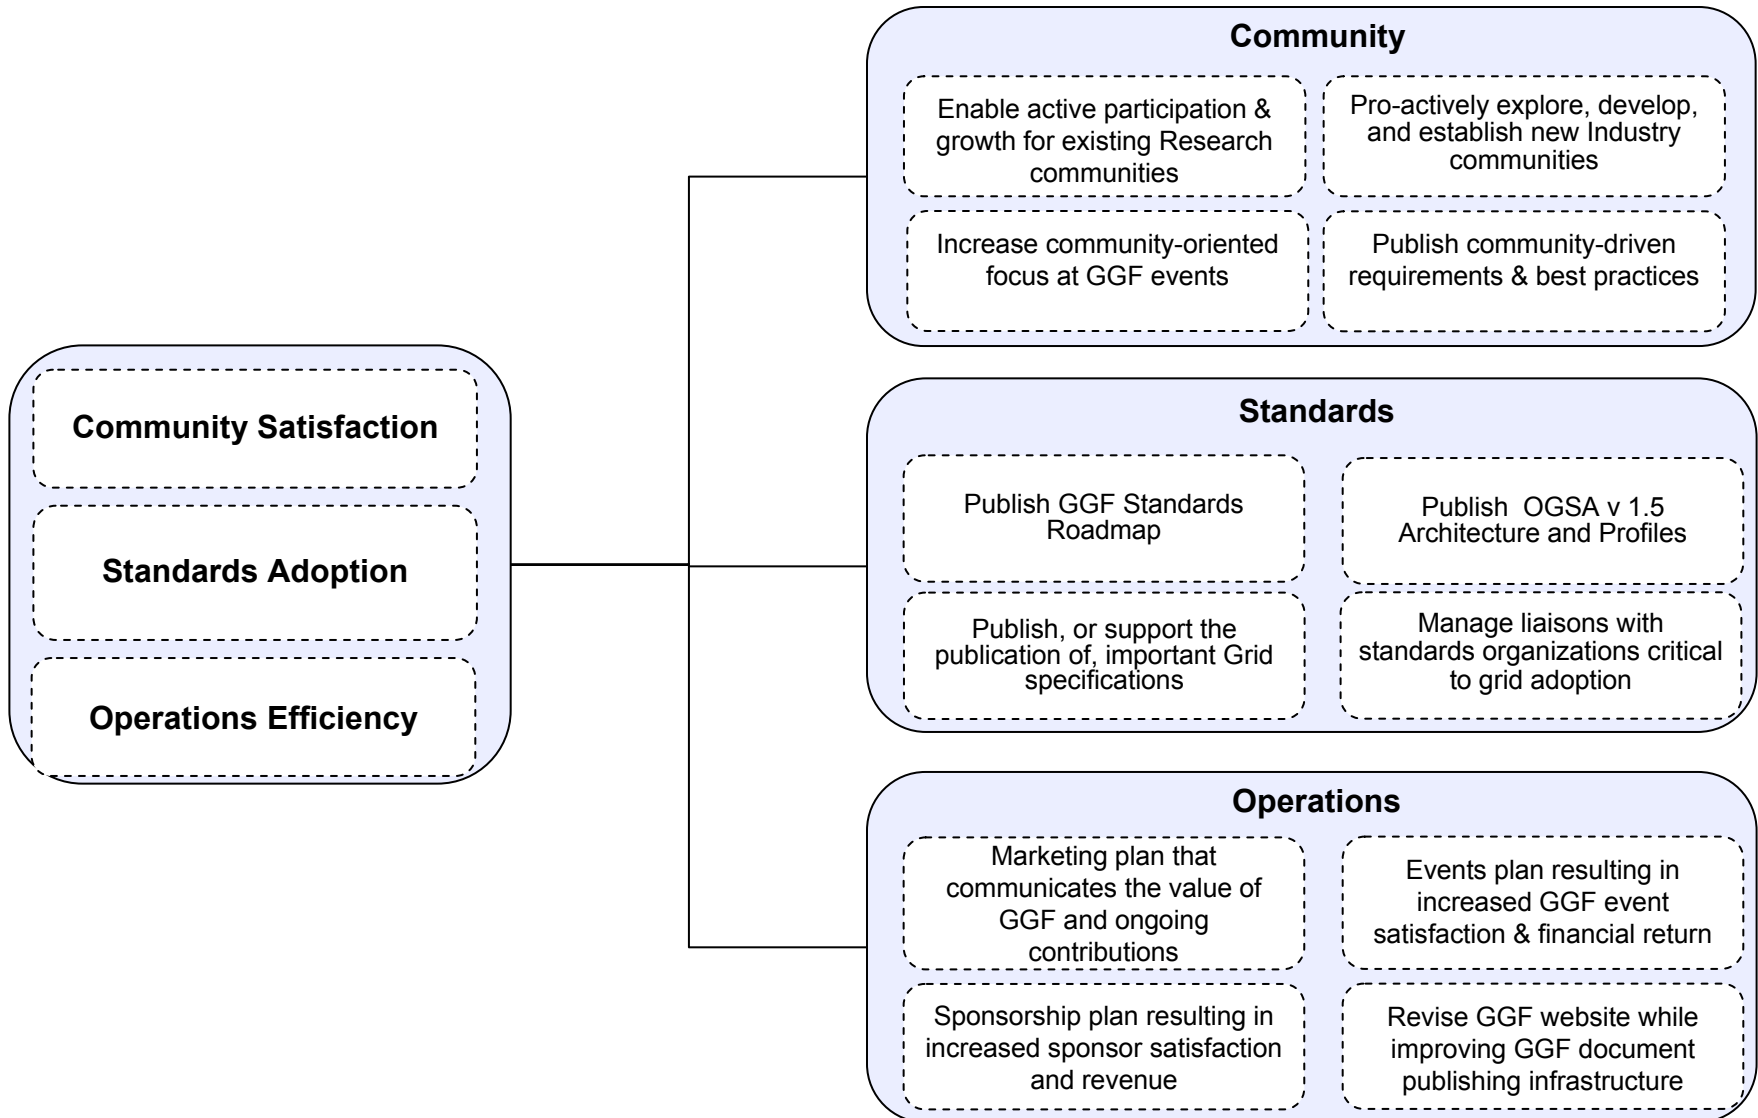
Community Satisfaction

Standards Adoption

Operations Efficiency

Community

Enable active participation & growth for existing Research communities

Pro-actively explore, develop, and establish new Industry communities

Increase community-oriented focus at GGF events

Publish community-driven requirements & best practices

Standards

Publish GGF Standards Roadmap

Publish OGSA v 1.5 Architecture and Profiles

Publish, or support the publication of, important Grid specifications

Manage liaisons with standards organizations critical to grid adoption

Operations

Marketing plan that communicates the value of GGF and ongoing contributions

Events plan resulting in increased GGF event satisfaction & financial return

Sponsorship plan resulting in increased sponsor satisfaction and revenue

Revise GGF website while improving GGF document publishing infrastructure